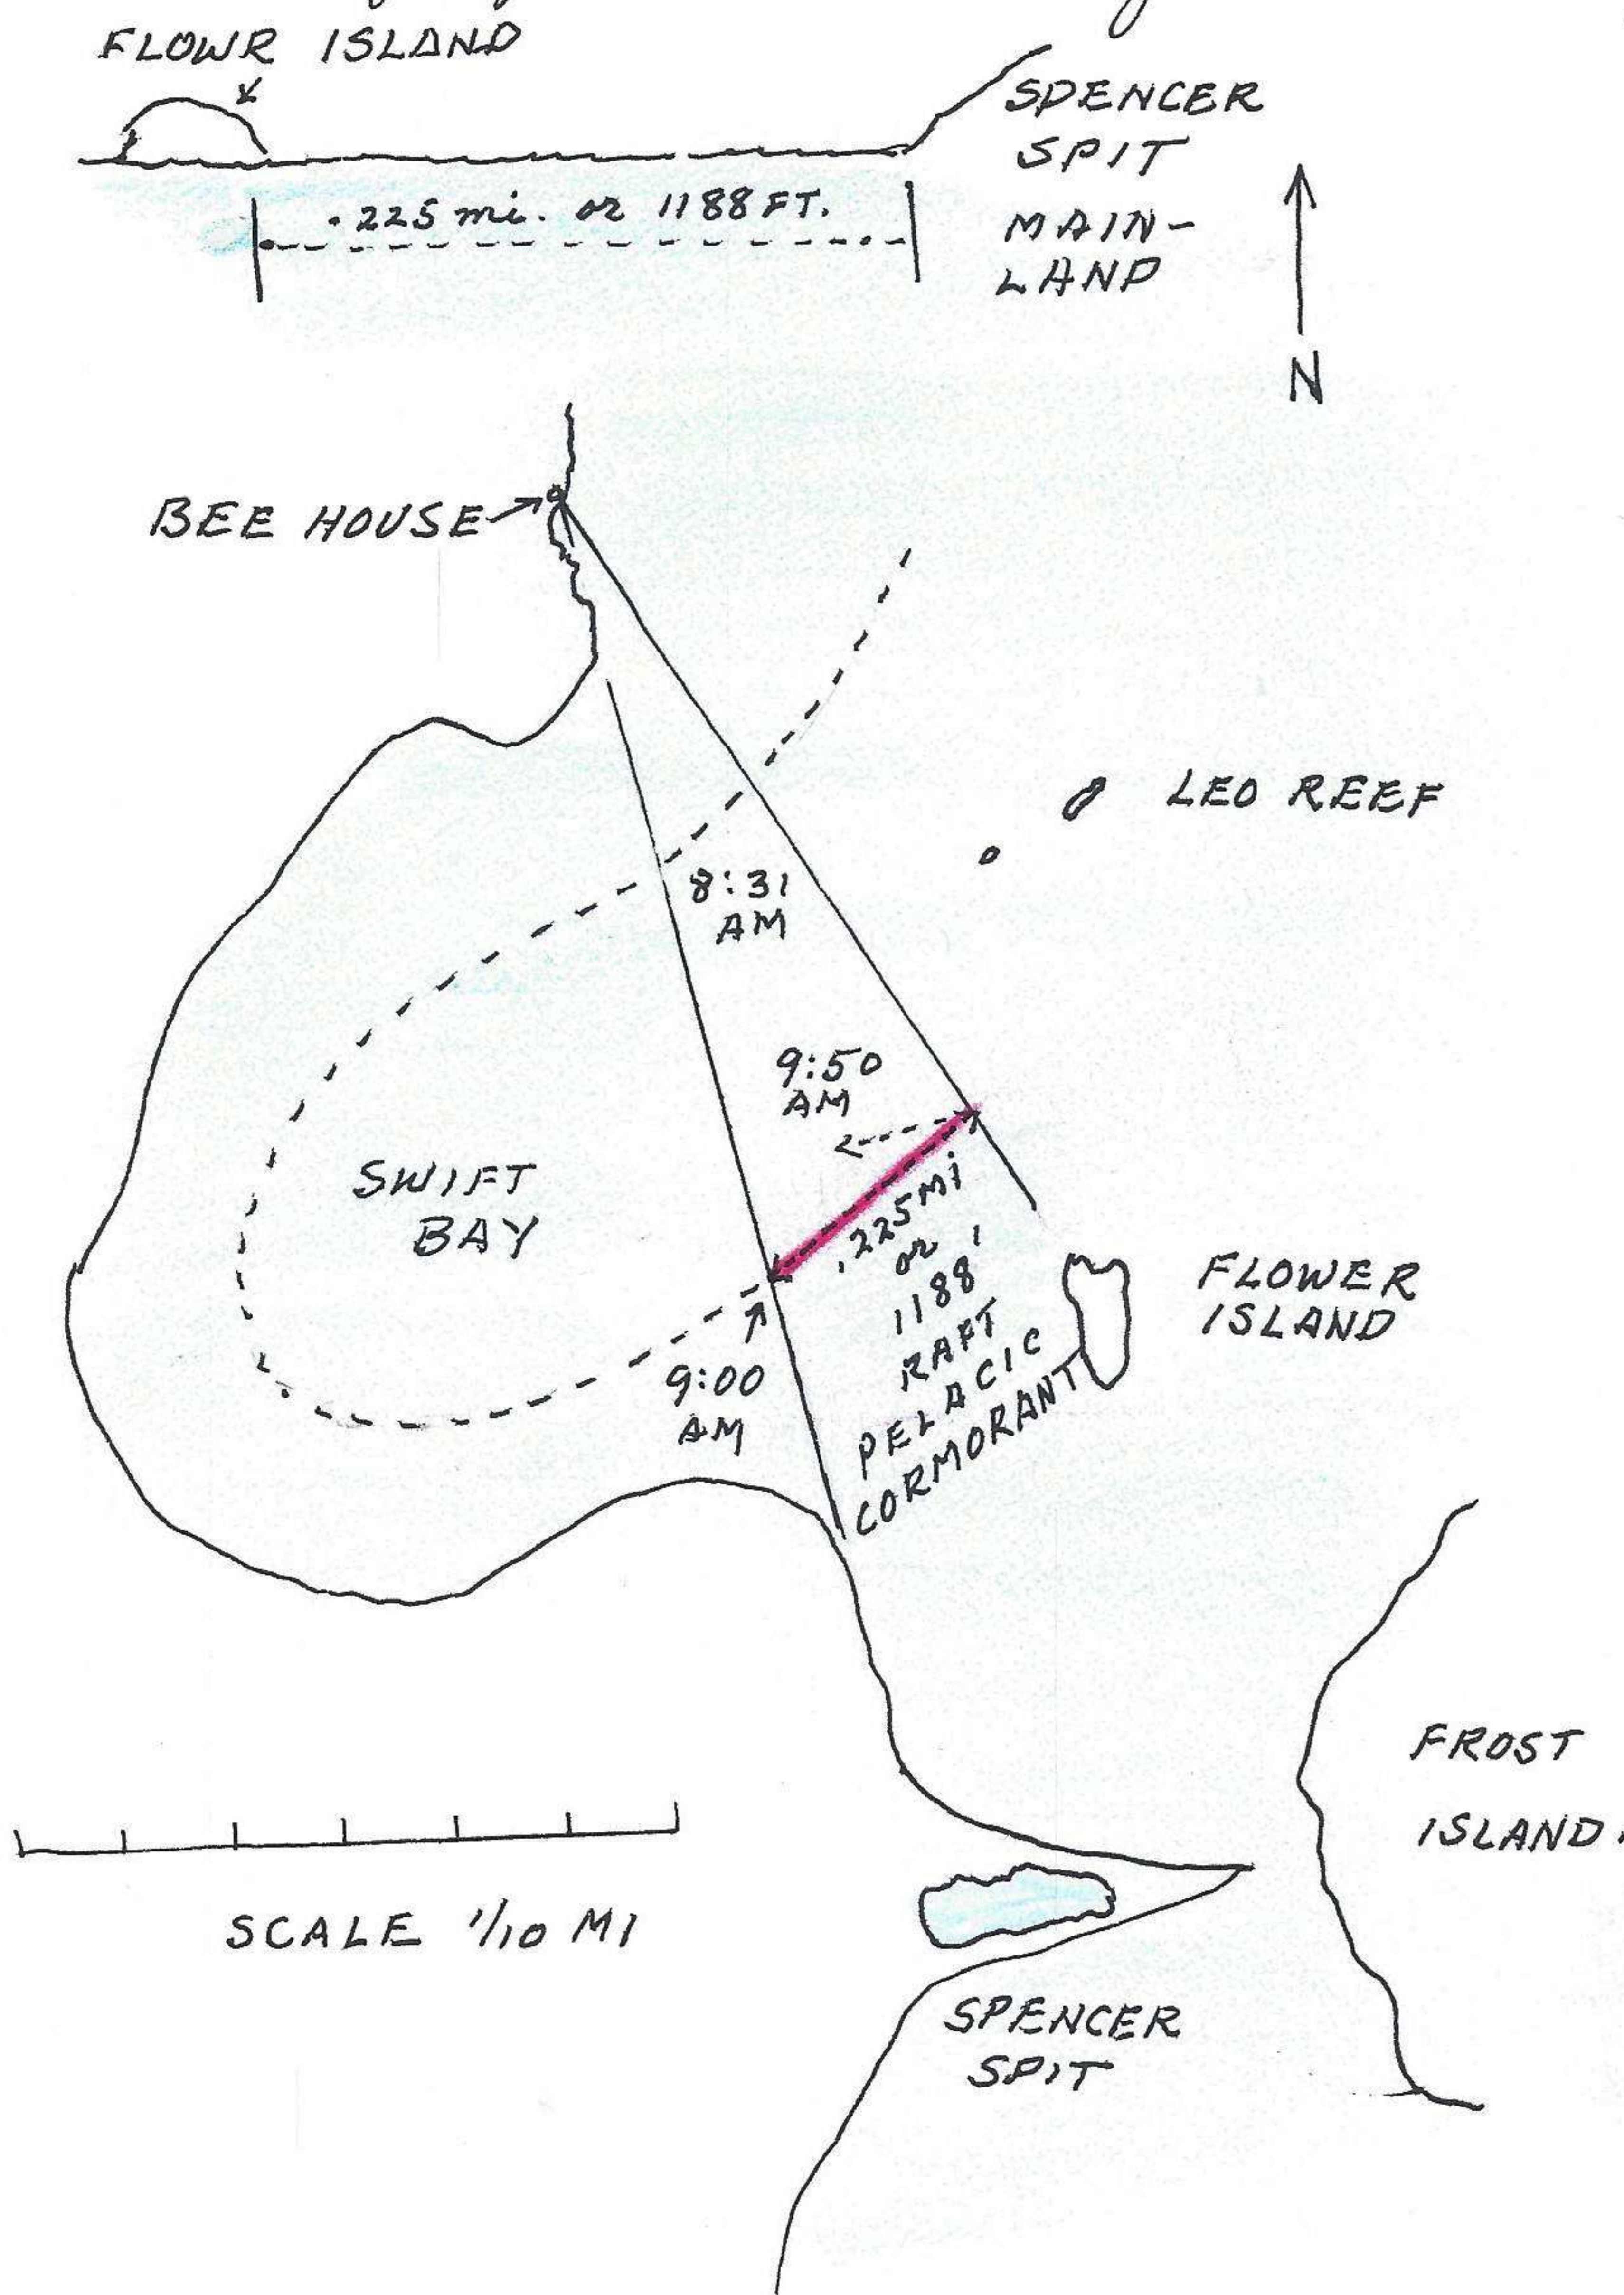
FLOWR ISLAND

SPENCER SPIT

.225 mi. or 1188 FT.

MAIN-LAND

N

BEE HOUSE

LEO REEF

8:31 AM

9:50 AM

SWIFT BAY

.225 MI or 1188'

RAFT PELAGIC CORMORANT

FLOWER ISLAND

9:00 AM

FROST ISLAND

SCALE 1/10 MI

SPENCER SPIT